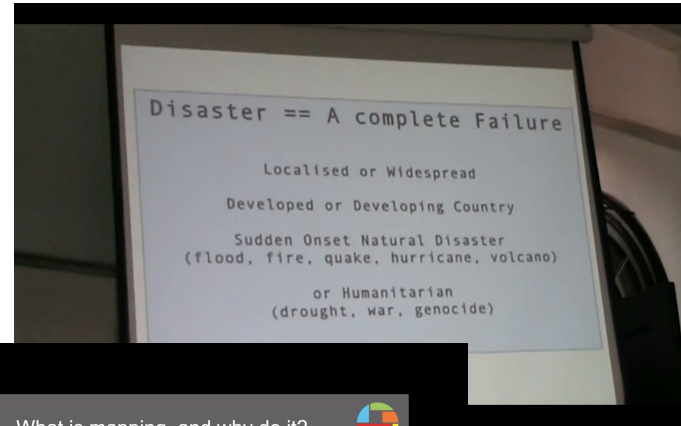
Disaster == A complete Failure

Localised or Widespread

Developed or Developing Country

Sudden Onset Natural Disaster
(flood, fire, quake, hurricane, volcano)

or Humanitarian
(drought, war, genocide)

What is mapping, and why do it?